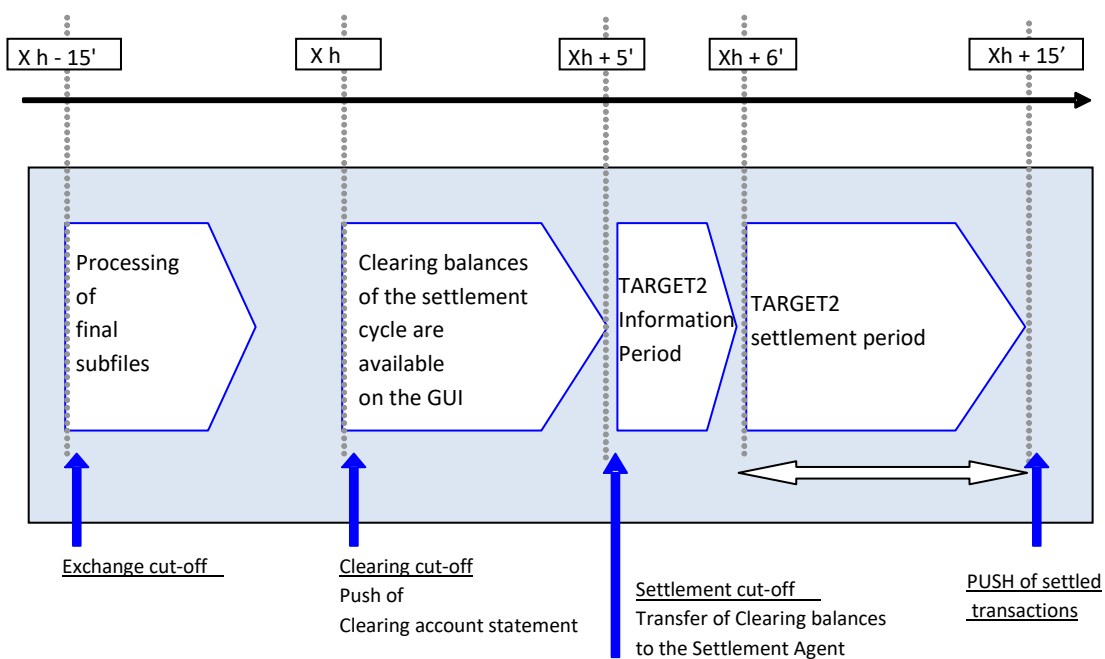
X h - 15'

X h

Xh + 5'

Xh + 6'

Xh + 15'

Processing of final subfiles

Clearing balances of the settlement cycle are available on the GUI

TARGET2 Information Period

TARGET2 settlement period

Exchange cut-off

Clearing cut-off
Push of Clearing account statement

Settlement cut-off
Transfer of Clearing balances to the Settlement Agent

PUSH of settled transactions